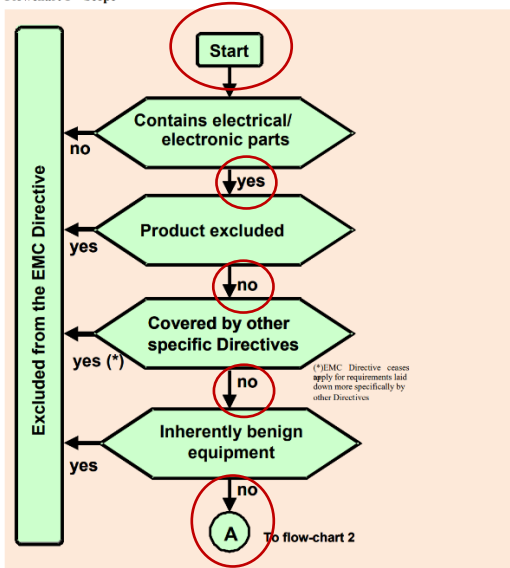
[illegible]

Excluded from the EMC Directive

Start

Contains electrical/ electronic parts

no

yes

Product excluded

yes

no

Covered by other specific Directives

yes (*)

(*)EMC Directive ceases apply for requirements laid down more specifically by other Directives

no

Inherently benign equipment

yes

no

A

To flow-chart 2